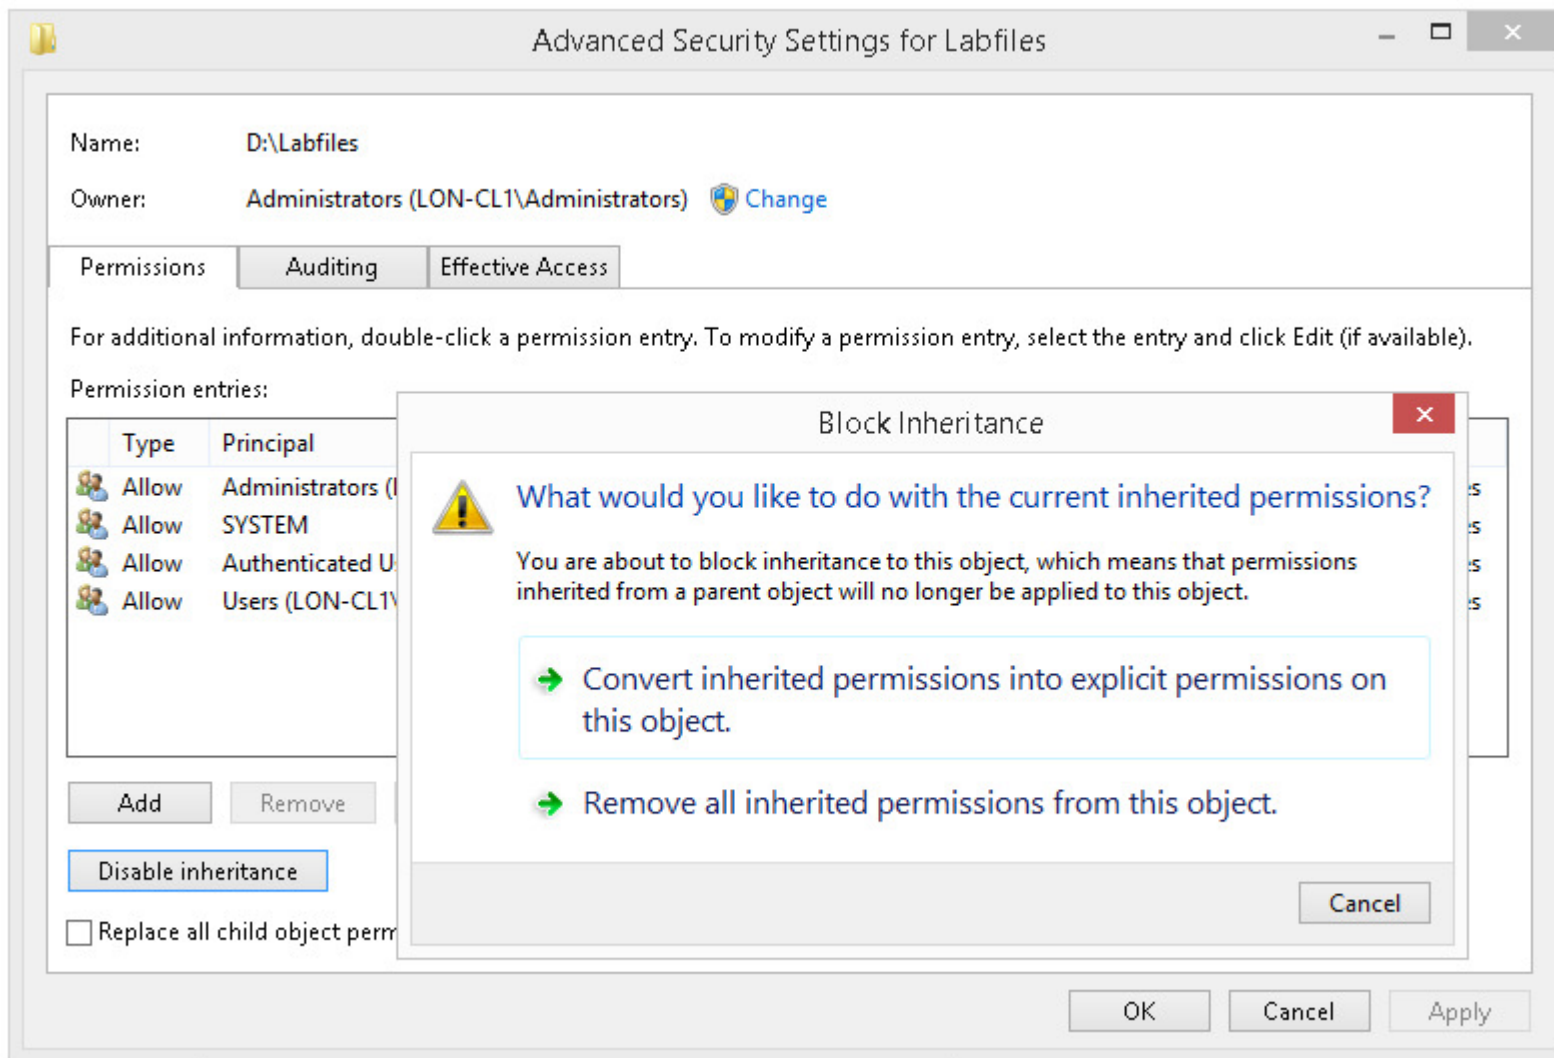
Advanced Security Settings for Labfiles

Name: D:\Labfiles

Owner: Administrators (LON-CL1\Administrators) Change

Permissions | Auditing | Effective Access

For additional information, double-click a permission entry. To modify a permission entry, select the entry and click Edit (if available).

Permission entries:

| Type | Principal |
|---|---|
| Allow | Administrators ([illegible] |
| Allow | SYSTEM |
| Allow | Authenticated U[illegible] |
| Allow | Users (LON-CL1\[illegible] |

Add Remove

Disable inheritance

Replace all child object perm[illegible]

Block Inheritance

What would you like to do with the current inherited permissions?

You are about to block inheritance to this object, which means that permissions inherited from a parent object will no longer be applied to this object.

Convert inherited permissions into explicit permissions on this object.

Remove all inherited permissions from this object.

Cancel

OK Cancel Apply